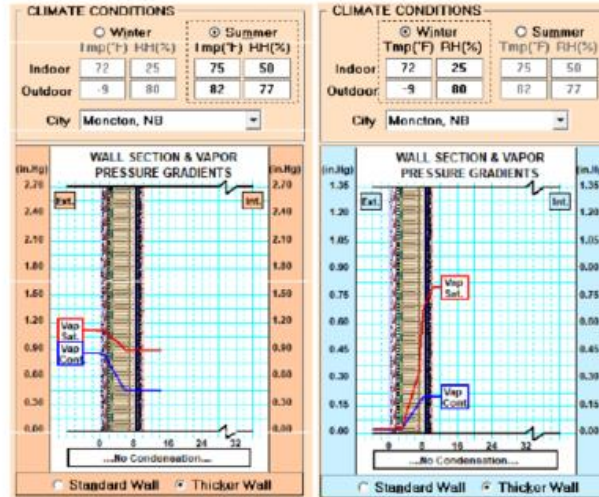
CLIMATE CONDITIONS

○ Winter
Tmp(°F) RH(%)
⊙ Summer
Tmp(°F) RH(%)

| | Tmp(°F) | RH(%) | Tmp(°F) | RH(%) |
|---|---|---|---|---|
| Indoor | 72 | 25 | 75 | 50 |
| Outdoor | -9 | 80 | 82 | 77 |

City Moncton, NB

WALL SECTION & VAPOR PRESSURE GRADIENTS

(in.Hg) 2.70 2.40 2.10 1.80 1.50 1.20 0.90 0.60 0.30 0.00

(in.Hg) 2.70 2.40 2.10 1.80 1.50 1.20 0.90 0.60 0.30 0.00

Ext. Int.

Vap Sat.
Vap Cont.

0 8 16 24 32

...No Condensation...

○ Standard Wall ⊙ Thicker Wall

CLIMATE CONDITIONS

⊙ Winter
Tmp(°F) RH(%)
○ Summer
Tmp(°F) RH(%)

| | Tmp(°F) | RH(%) | Tmp(°F) | RH(%) |
|---|---|---|---|---|
| Indoor | 72 | 25 | 75 | 50 |
| Outdoor | -9 | 80 | 82 | 77 |

City Moncton, NB

WALL SECTION & VAPOR PRESSURE GRADIENTS

(in.Hg) 1.35 1.20 1.05 0.90 0.75 0.60 0.45 0.30 0.15 0.00

(in.Hg) 1.35 1.20 1.05 0.90 0.75 0.60 0.45 0.30 0.15 0.00

Ext. Int.

Vap Sat.
Vap Cont.

0 8 16 24 32

...No Condensation...

○ Standard Wall ⊙ Thicker Wall